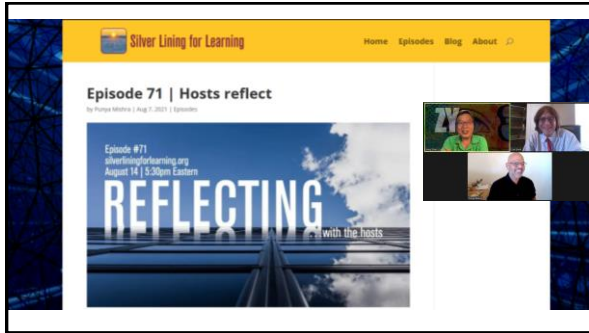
Silver Lining for Learning

Home Episodes Blog About

Episode 71 | Hosts reflect

by Punya Mishra | Aug 7, 2021 | Episodes

Episode #71
silverliningforlearning.org
August 14 | 5:30pm Eastern

REFLECTING

with the hosts

ZY